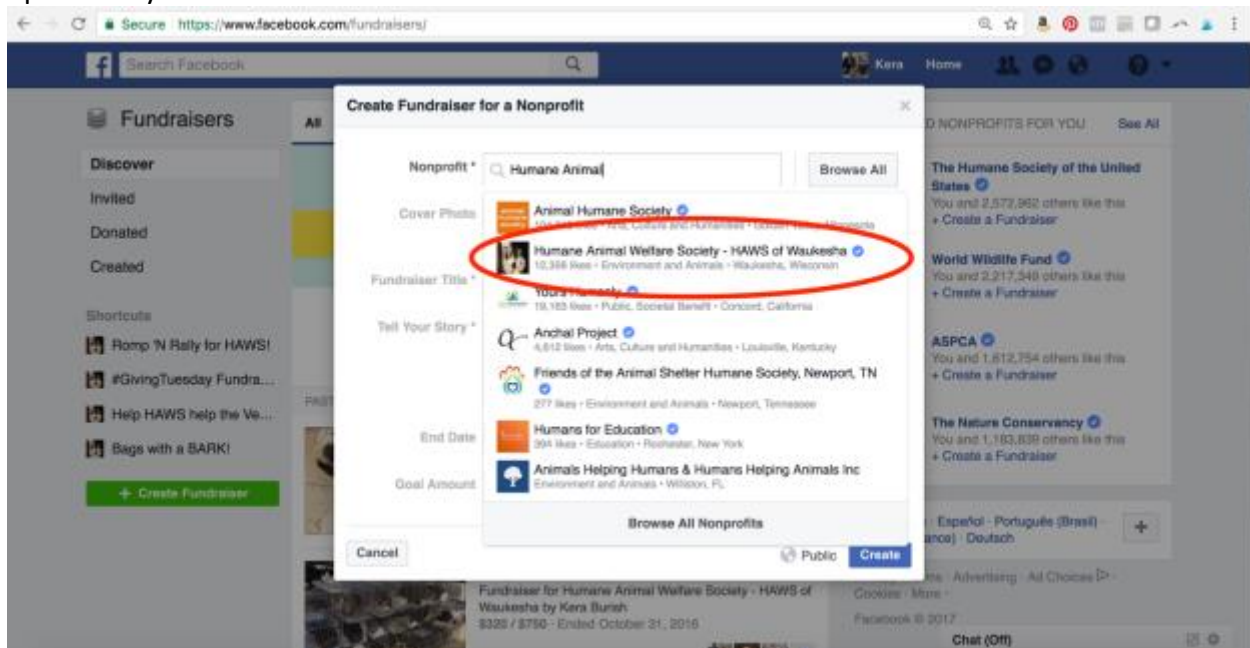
Secure https://www.facebook.com/fundraisers/

Search Facebook

Kera Home

Fundraisers

All

Discover

Invited

Donated

Created

Shortcuts

Romp 'N Rally for HAWS!

#GivingTuesday Fundra...

Help HAWS help the Ve...

Bags with a BARK!

+ Create Fundraiser

Create Fundraiser for a Nonprofit

Nonprofit *

Humane Animal

Browse All

Cover Photo

Fundraiser Title *

Tell Your Story *

End Date

Goal Amount

Animal Humane Society

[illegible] · Arts, Culture and Humanities · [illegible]

Humane Animal Welfare Society - HAWS of Waukesha

10,358 likes · Environment and Animals · Waukesha, Wisconsin

Yours Humanely

19,165 likes · Public, Societal Benefit · Concord, California

Anchal Project

4,612 likes · Arts, Culture and Humanities · Louisville, Kentucky

Friends of the Animal Shelter Humane Society, Newport, TN

277 likes · Environment and Animals · Newport, Tennessee

Humans for Education

394 likes · Education · Rochester, New York

Animals Helping Humans & Humans Helping Animals Inc

Environment and Animals · Williston, FL

Browse All Nonprofits

Cancel

Public

Create

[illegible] NONPROFITS FOR YOU

See All

The Humane Society of the United States

You and 2,572,962 others like this

+ Create a Fundraiser

World Wildlife Fund

You and 2,217,349 others like this

+ Create a Fundraiser

ASPCA

You and 1,612,754 others like this

+ Create a Fundraiser

The Nature Conservancy

You and 1,193,839 others like this

+ Create a Fundraiser

Español · Português (Brasil) · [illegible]ance) · Deutsch

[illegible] · Advertising · Ad Choices · Cookies · More

Facebook © 2017

PAST

Fundraiser for Humane Animal Welfare Society - HAWS of Waukesha by Kera Burish

$320 / $750 · Ended October 31, 2016

Chat (Off)